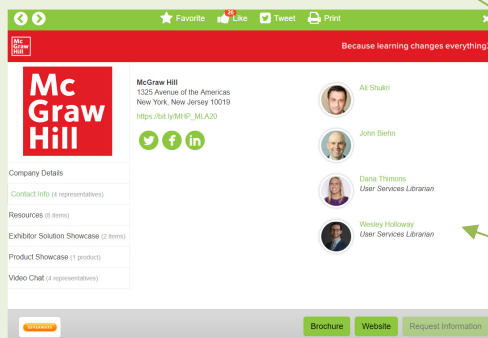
Favorite 35 Like Tweet Print

Mc Graw Hill

Because learning changes everything.

Mc Graw Hill

McGraw Hill
1325 Avenue of the Americas
New York, New Jersey 10019
https://bit.ly/MHP_MLA20

Ali Shukri

John Biehn

Dana Thimons
User Services Librarian

Wesley Holloway
User Services Librarian

Company Details
Contact Info (4 representatives)
Resources (8 items)
Exhibitor Solution Showcase (2 items)
Product Showcase (1 product)
Video Chat (4 representatives)

Brochure
Website
Request Information